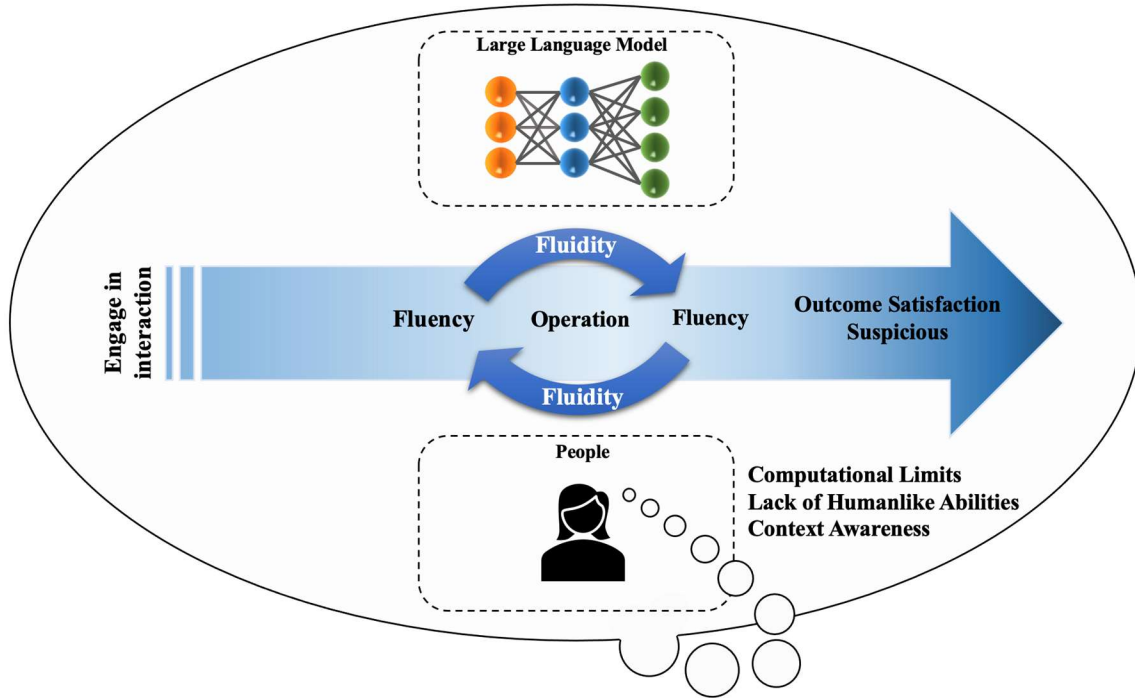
Large Language Model

Engage in interaction

Fluidity

Fluency

Operation

Fluency

Fluidity

Outcome Satisfaction
Suspicious

People

Computational Limits
Lack of Humanlike Abilities
Context Awareness